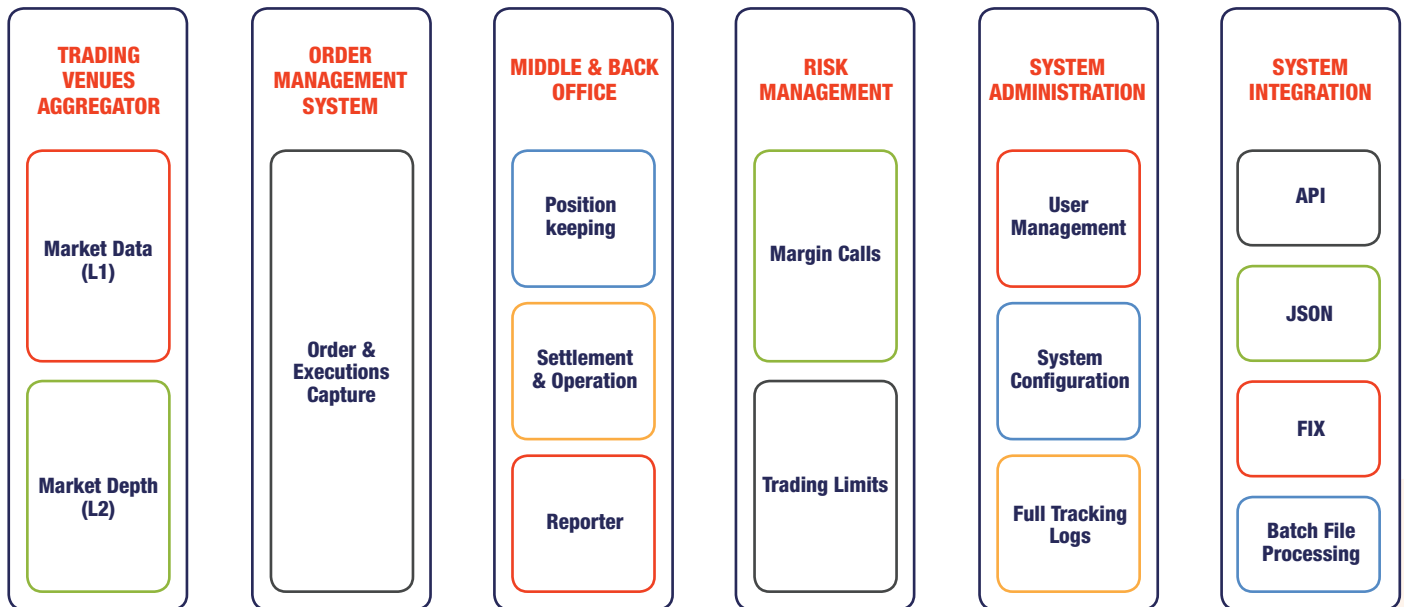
TRADING VENUES AGGREGATOR

Market Data (L1)

Market Depth (L2)

ORDER MANAGEMENT SYSTEM

Order & Executions Capture

MIDDLE & BACK OFFICE

Position keeping

Settlement & Operation

Reporter

RISK MANAGEMENT

Margin Calls

Trading Limits

SYSTEM ADMINISTRATION

User Management

System Configuration

Full Tracking Logs

SYSTEM INTEGRATION

API

JSON

FIX

Batch File Processing